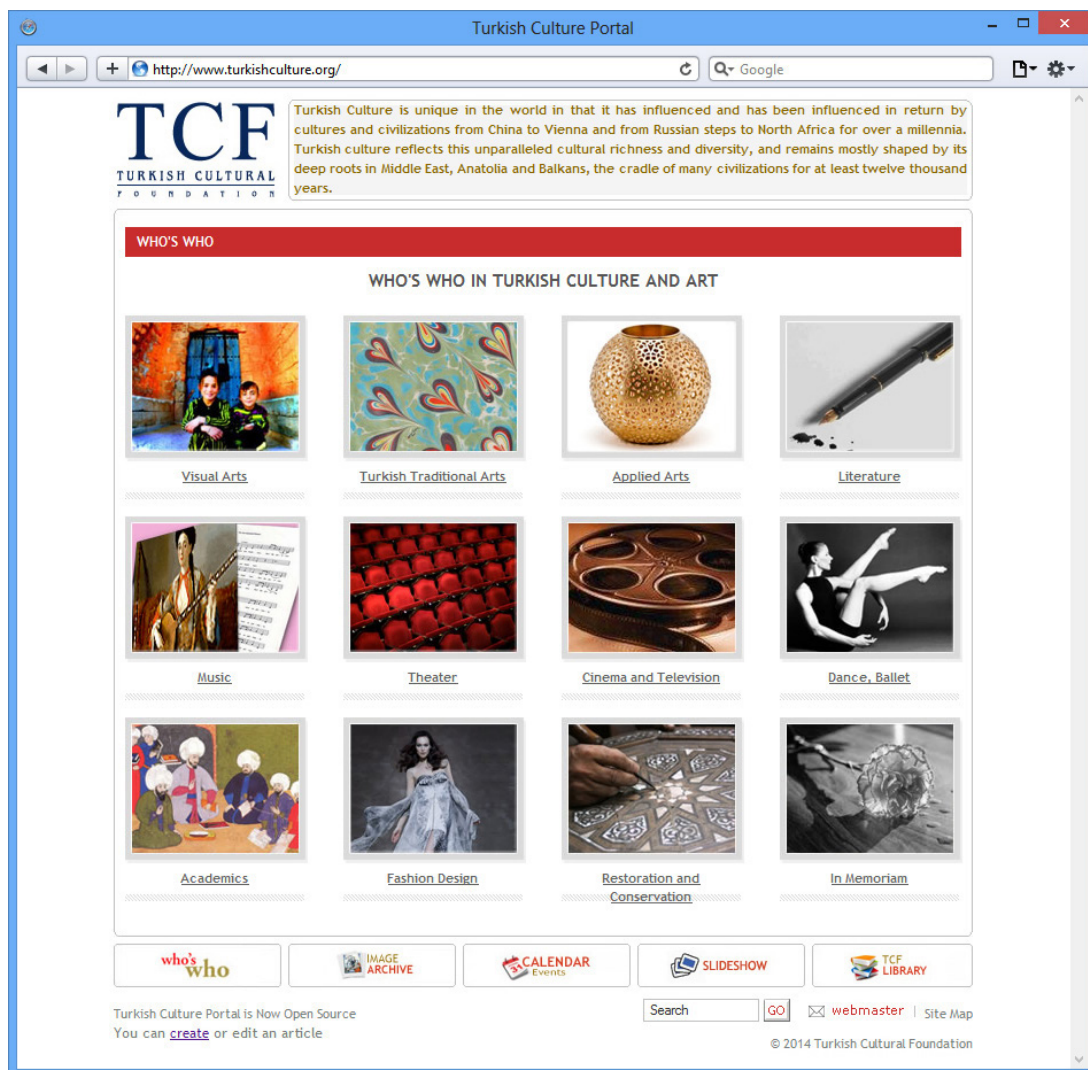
Turkish Culture Portal

http://www.turkishculture.org/

Google

TCF
TURKISH CULTURAL
FOUNDATION

Turkish Culture is unique in the world in that it has influenced and has been influenced in return by cultures and civilizations from China to Vienna and from Russian steps to North Africa for over a millennia. Turkish culture reflects this unparalleled cultural richness and diversity, and remains mostly shaped by its deep roots in Middle East, Anatolia and Balkans, the cradle of many civilizations for at least twelve thousand years.

WHO'S WHO

WHO'S WHO IN TURKISH CULTURE AND ART

Visual Arts

Turkish Traditional Arts

Applied Arts

Literature

Music

Theater

Cinema and Television

Dance, Ballet

Academics

Fashion Design

Restoration and Conservation

In Memoriam

who's who

IMAGE ARCHIVE

CALENDAR Events

SLIDESHOW

TCF LIBRARY

Turkish Culture Portal is Now Open Source
You can create or edit an article

Search GO

webmaster | Site Map

© 2014 Turkish Cultural Foundation